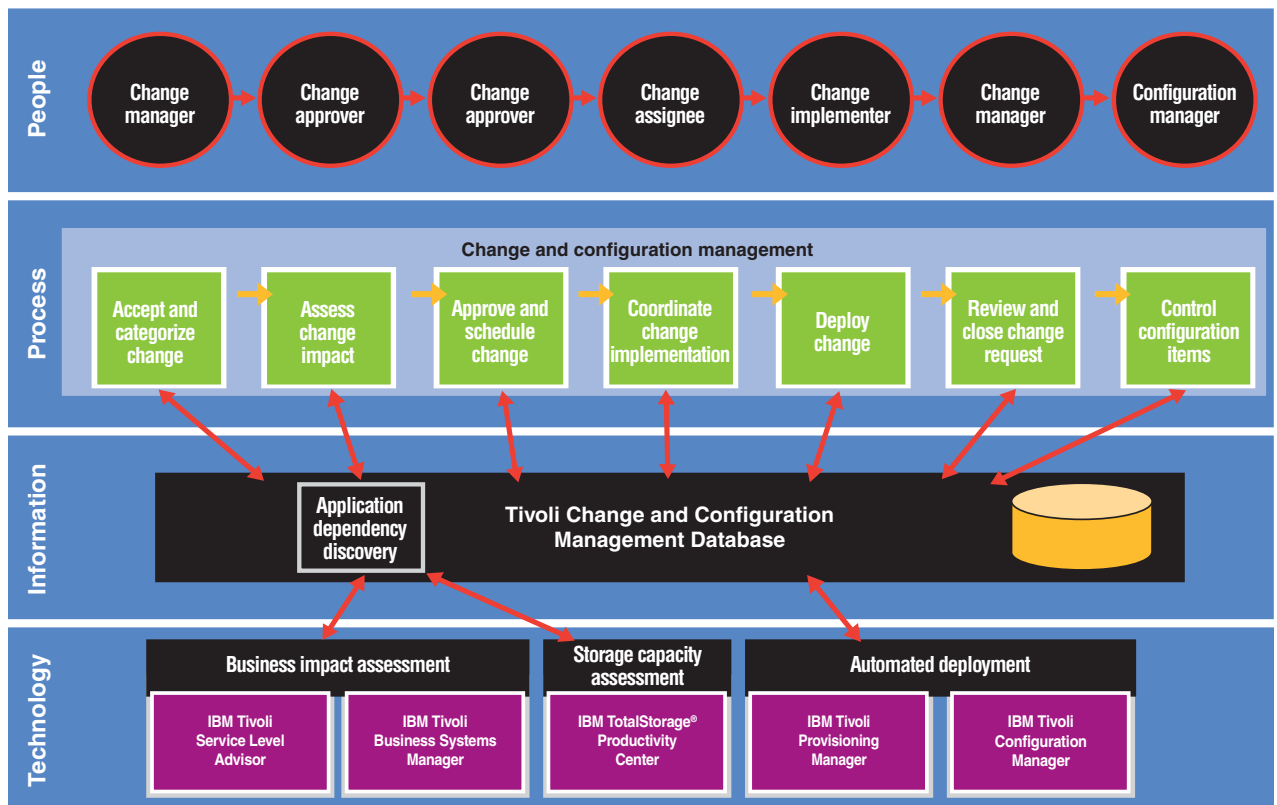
People

Change manager

Change approver

Change approver

Change assignee

Change implementer

Change manager

Configuration manager

Process

Change and configuration management

Accept and categorize change

Assess change impact

Approve and schedule change

Coordinate change implementation

Deploy change

Review and close change request

Control configuration items

Information

Application dependency discovery

Tivoli Change and Configuration Management Database

Technology

Business impact assessment

Storage capacity assessment

Automated deployment

IBM Tivoli Service Level Advisor

IBM Tivoli Business Systems Manager

IBM TotalStorage® Productivity Center

IBM Tivoli Provisioning Manager

IBM Tivoli Configuration Manager